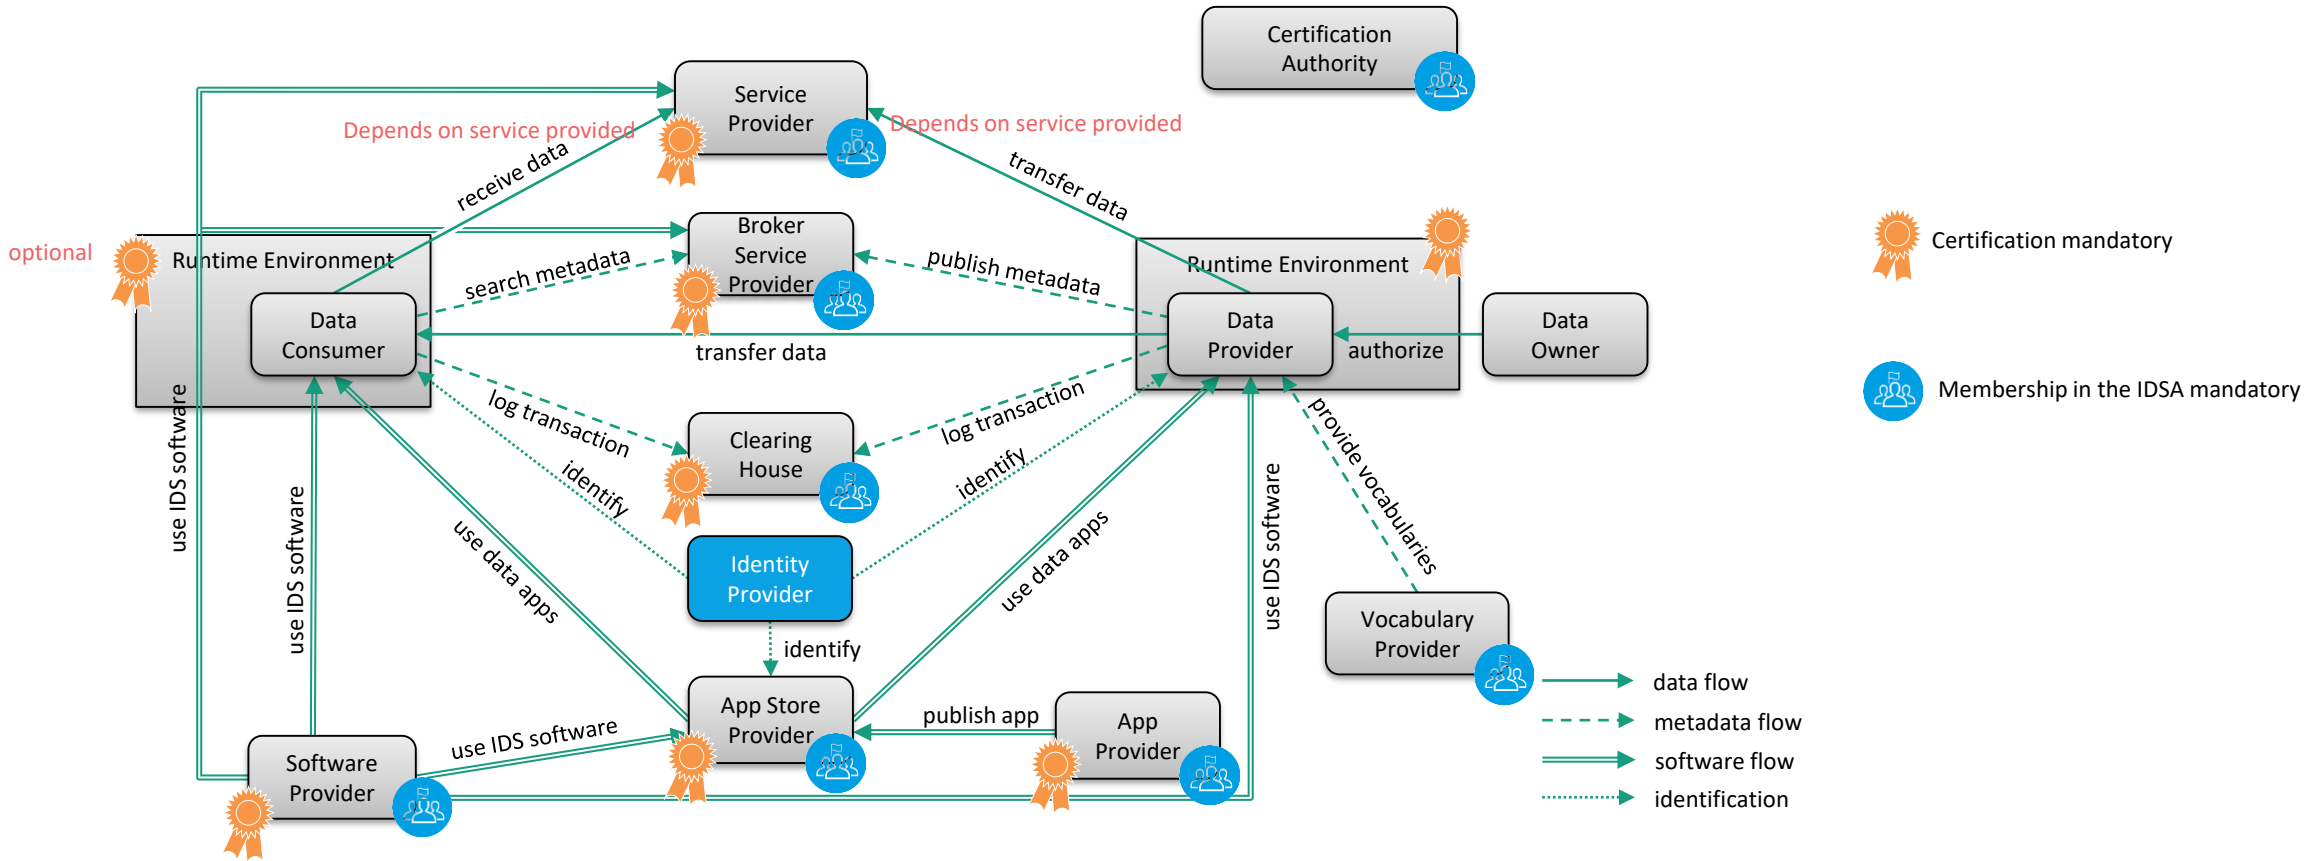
Certification Authority

Service Provider

Depends on service provided

Depends on service provided

receive data

transfer data

optional

Runtime Environment

Broker Service Provider

search metadata

publish metadata

Runtime Environment

Certification mandatory

Data Consumer

Data Provider

authorize

Data Owner

transfer data

Membership in the IDSA mandatory

log transaction

log transaction

Clearing House

identify

identify

provide vocabularies

use IDS software

use IDS software

use data apps

use data apps

use IDS software

Identity Provider

identify

Vocabulary Provider

App Store Provider

publish app

App Provider

use IDS software

Software Provider

data flow

metadata flow

software flow

identification